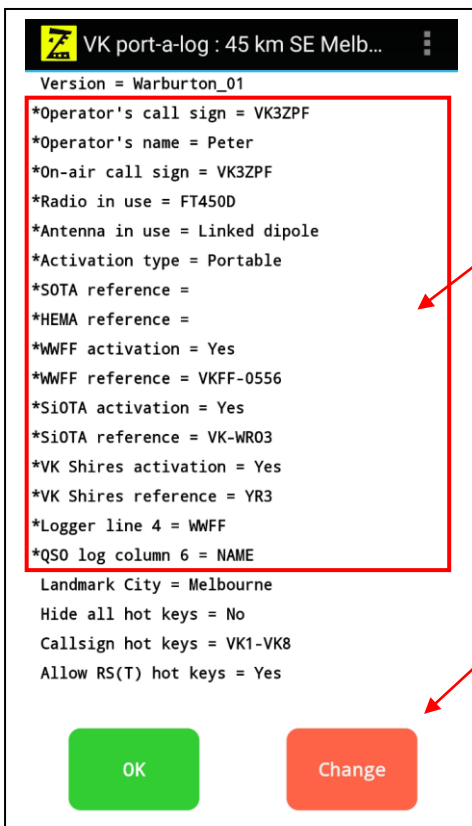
VK port-a-log : 45 km SE Melb...

Version = Warburton_01
*Operator's call sign = VK3ZPF
*Operator's name = Peter
*On-air call sign = VK3ZPF
*Radio in use = FT450D
*Antenna in use = Linked dipole
*Activation type = Portable
*SOTA reference =
*HEMA reference =
*WWFF activation = Yes
*WWFF reference = VKFF-0556
*SiOTA activation = Yes
*SiOTA reference = VK-WR03
*VK Shires activation = Yes
*VK Shires reference = YR3
*Logger line 4 = WWFF
*QSO log column 6 = NAME
Landmark City = Melbourne
Hide all hot keys = No
Callsign hot keys = VK1-VK8
Allow RS(T) hot keys = Yes

OK

Change